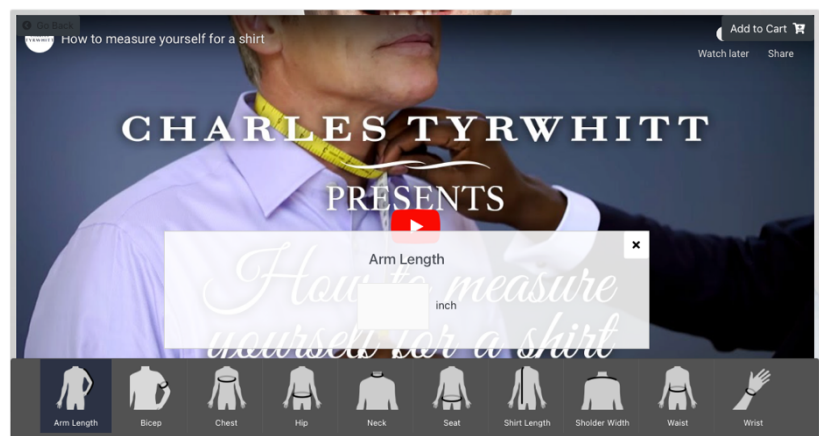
Go Back

How to measure yourself for a shirt

Add to Cart

Watch later

Share

CHARLES TYRWHITT

PRESENTS

How to measure yourself for a shirt

Arm Length

×

inch

Arm Length

Bicep

Chest

Hip

Neck

Seat

Shirt Length

Sholder Width

Waist

Wrist